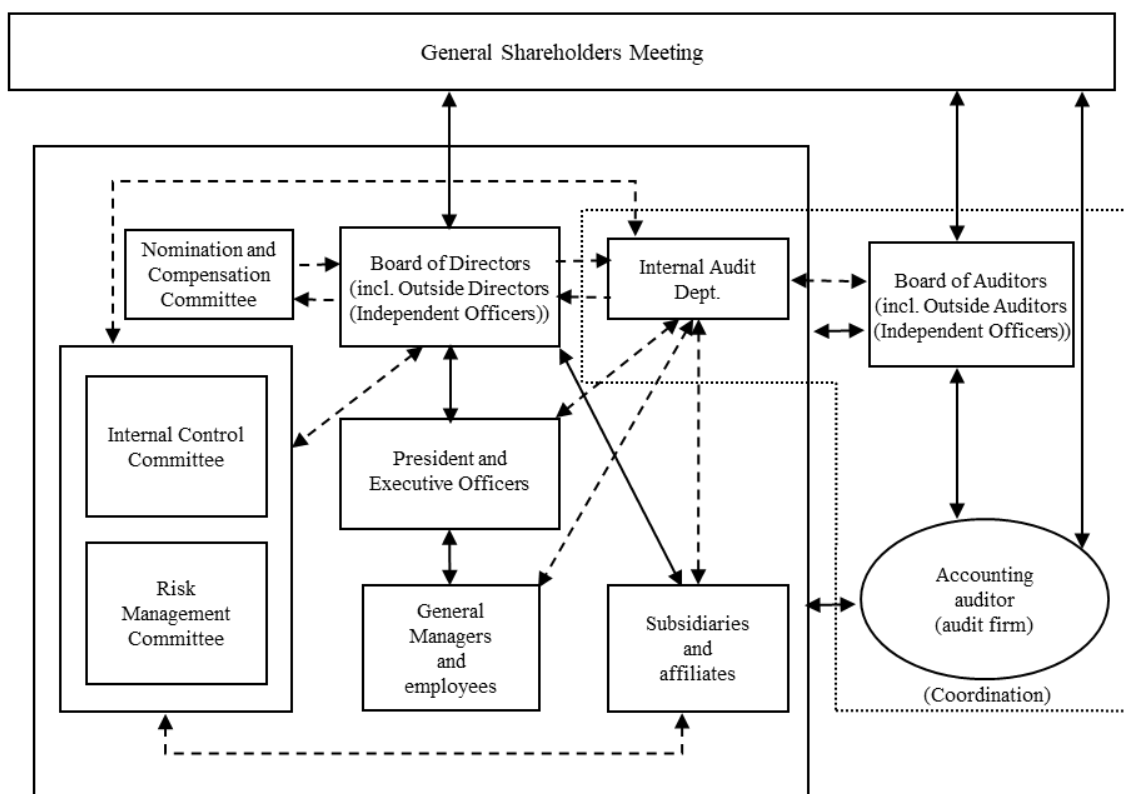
General Shareholders Meeting

Nomination and Compensation Committee

Board of Directors (incl. Outside Directors (Independent Officers))

Internal Audit Dept.

Board of Auditors (incl. Outside Auditors (Independent Officers))

Internal Control Committee

Risk Management Committee

President and Executive Officers

General Managers and employees

Subsidiaries and affiliates

Accounting auditor (audit firm)

(Coordination)